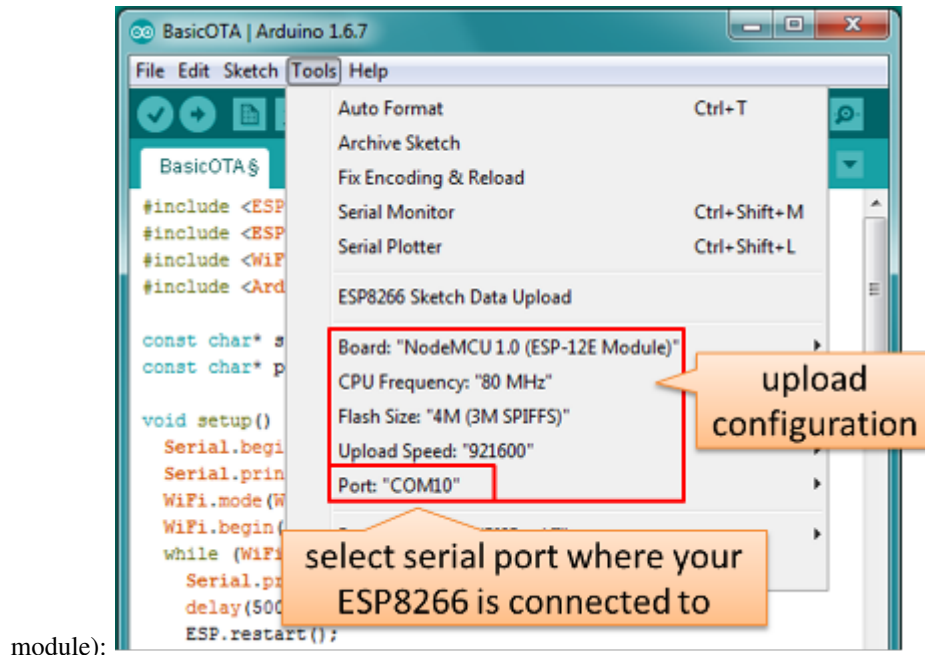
BasicOTA | Arduino 1.6.7

File Edit Sketch Tools Help

BasicOTA §

#include <ESP
#include <ESP
#include <WiF
#include <Ard

const char* s
const char* p

void setup()
Serial.begi
Serial.prin
WiFi.mode(W
WiFi.begin(
while (WiFi
Serial.pr
delay(500
ESP.restart();

Auto Format Ctrl+T
Archive Sketch
Fix Encoding & Reload
Serial Monitor Ctrl+Shift+M
Serial Plotter Ctrl+Shift+L
ESP8266 Sketch Data Upload
Board: "NodeMCU 1.0 (ESP-12E Module)"
CPU Frequency: "80 MHz"
Flash Size: "4M (3M SPIFFS)"
Upload Speed: "921600"
Port: "COM10"

upload configuration

select serial port where your ESP8266 is connected to

module):